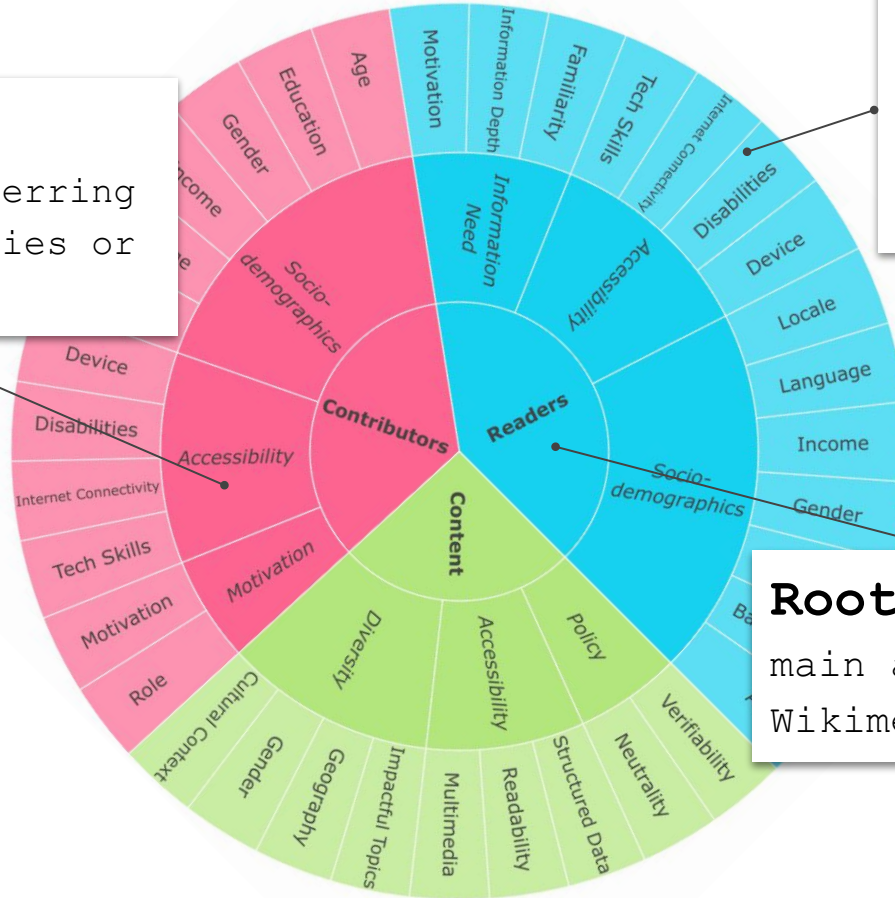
erring
ies or

Root
main a
Wikime

Contributors
Readers
Content

Socio-demographics
Accessibility
Motivation

Information Need
Accessibility
Socio-demographics

Diversity
Accessibility
Policy

Age
Education
Gender
Income
Device
Disabilities
Internet Connectivity
Tech Skills
Motivation
Role

Motivation
Information Depth
Familiarity
Tech Skills
Internet Connectivity
Disabilities
Device
Locale
Language
Income
Gender

Cultural Context
Gender
Geography
Impactful Topics
Multimedia
Readability
Structured Data
Neutrality
Verifiability